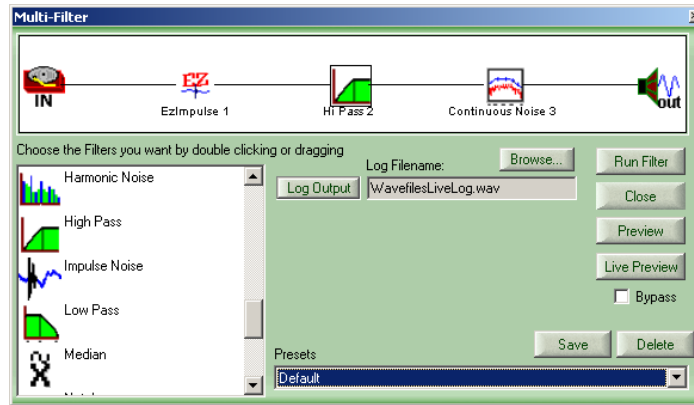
Multi-Filter

IN
EZ
EzImpulse 1
Hi Pass 2
Continuous Noise 3
out

Choose the Filters you want by double clicking or dragging

Harmonic Noise
High Pass
Impulse Noise
Low Pass
Median
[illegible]

Log Filename:
Browse...
Log Output
WavefilesLiveLog.wav

Run Filter
Close
Preview
Live Preview
Bypass

Presets
Save
Delete
Default